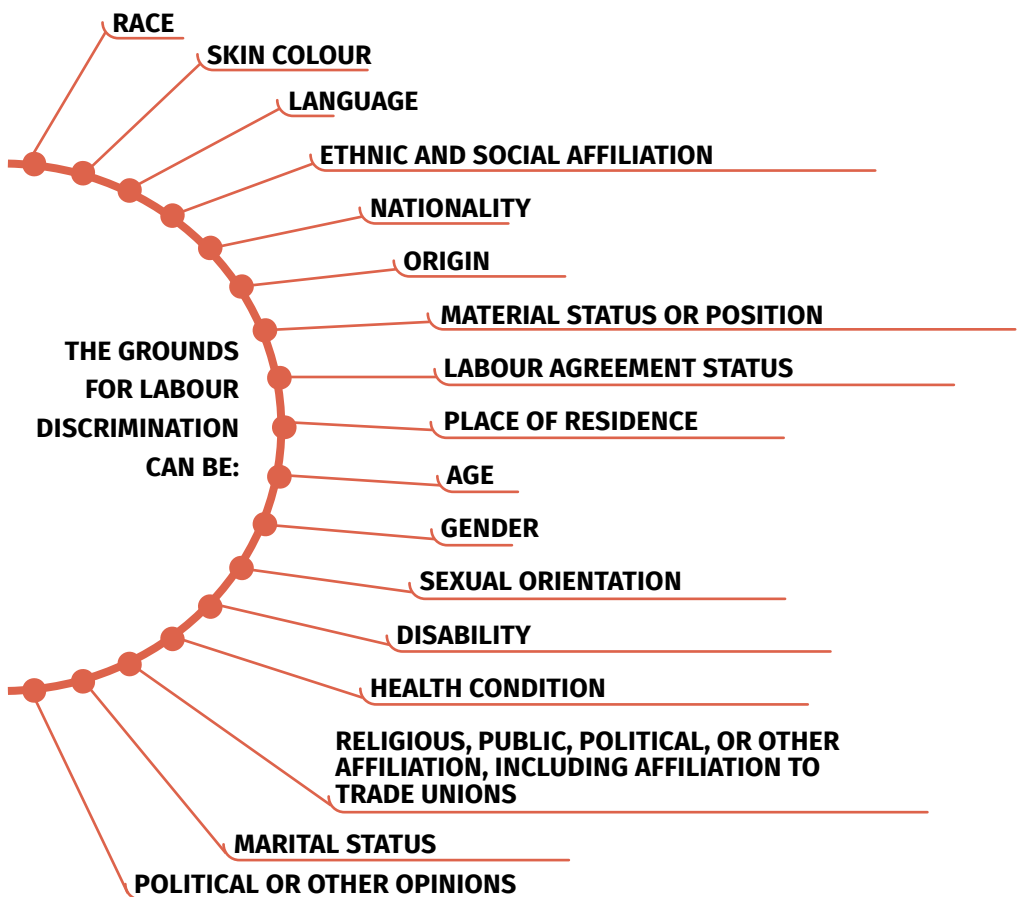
THE GROUNDS FOR LABOUR DISCRIMINATION CAN BE:

RACE

SKIN COLOUR

LANGUAGE

ETHNIC AND SOCIAL AFFILIATION

NATIONALITY

ORIGIN

MATERIAL STATUS OR POSITION

LABOUR AGREEMENT STATUS

PLACE OF RESIDENCE

AGE

GENDER

SEXUAL ORIENTATION

DISABILITY

HEALTH CONDITION

RELIGIOUS, PUBLIC, POLITICAL, OR OTHER AFFILIATION, INCLUDING AFFILIATION TO TRADE UNIONS

MARITAL STATUS

POLITICAL OR OTHER OPINIONS